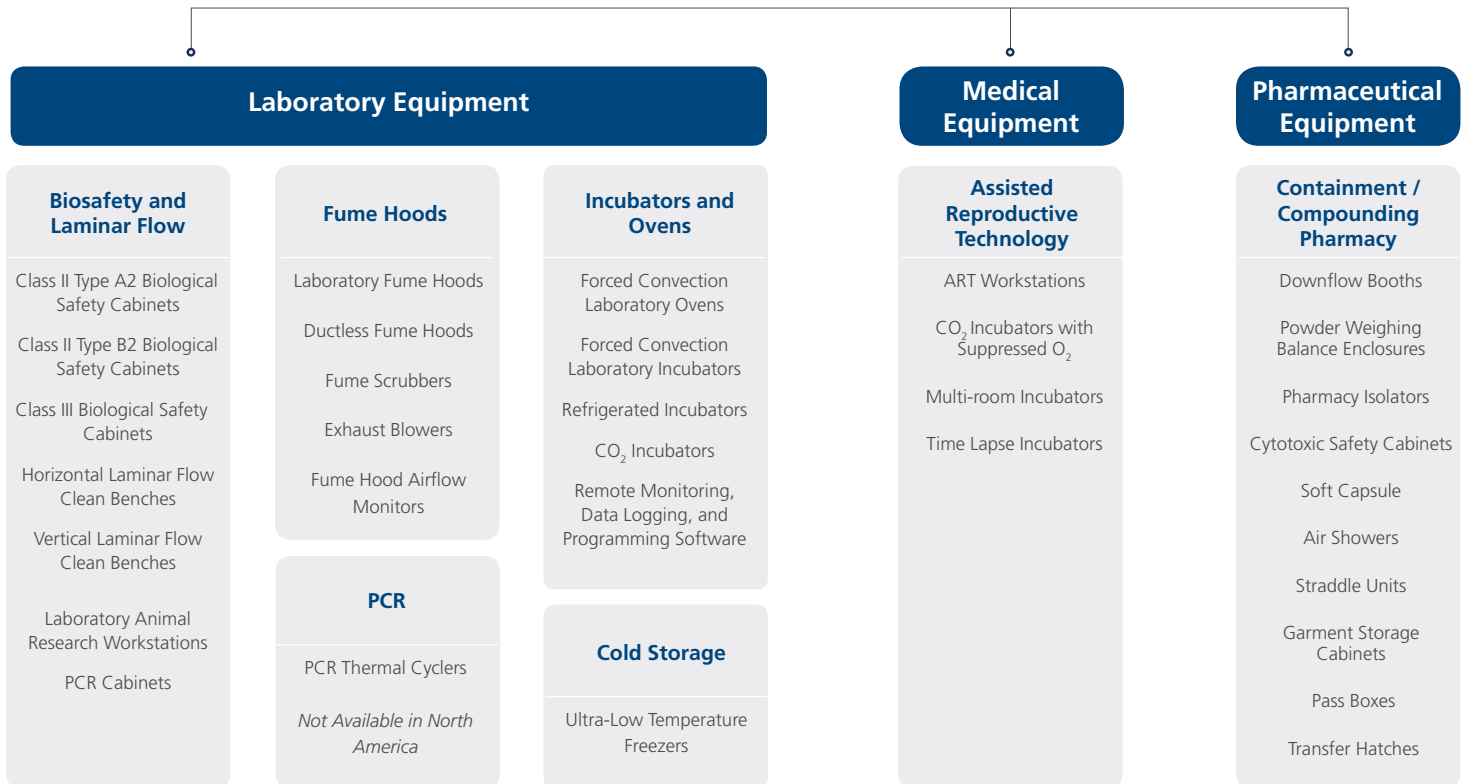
Laboratory Equipment

Biosafety and Laminar Flow

Class II Type A2 Biological Safety Cabinets

Class II Type B2 Biological Safety Cabinets

Class III Biological Safety Cabinets

Horizontal Laminar Flow Clean Benches

Vertical Laminar Flow Clean Benches

Laboratory Animal Research Workstations

PCR Cabinets

Fume Hoods

Laboratory Fume Hoods

Ductless Fume Hoods

Fume Scrubbers

Exhaust Blowers

Fume Hood Airflow Monitors

PCR

PCR Thermal Cyclers

*Not Available in North America*

Incubators and Ovens

Forced Convection Laboratory Ovens

Forced Convection Laboratory Incubators

Refrigerated Incubators

$CO_2$ Incubators

Remote Monitoring, Data Logging, and Programming Software

Cold Storage

Ultra-Low Temperature Freezers

Medical Equipment

Assisted Reproductive Technology

ART Workstations

$CO_2$ Incubators with Suppressed $O_2$

Multi-room Incubators

Time Lapse Incubators

Pharmaceutical Equipment

Containment / Compounding Pharmacy

Downflow Booths

Powder Weighing Balance Enclosures

Pharmacy Isolators

Cytotoxic Safety Cabinets

Soft Capsule

Air Showers

Straddle Units

Garment Storage Cabinets

Pass Boxes

Transfer Hatches